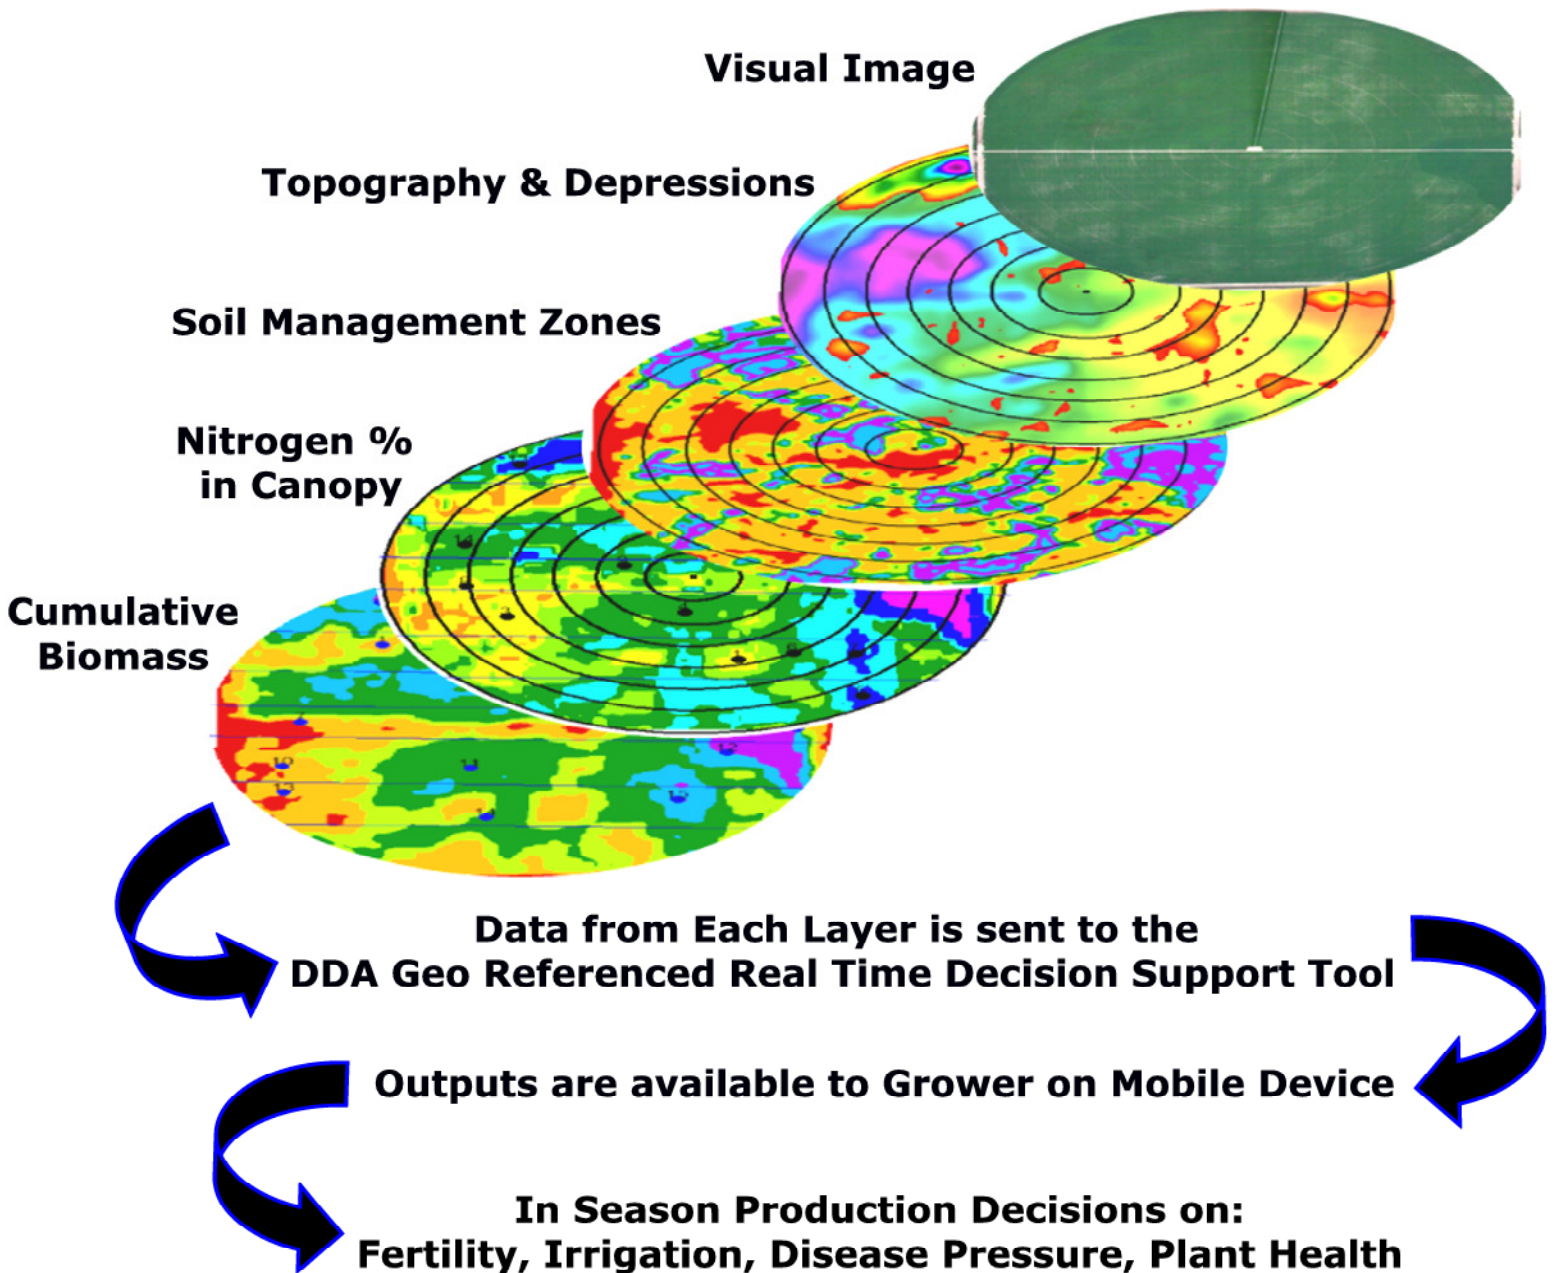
Visual Image

Topography & Depressions

Soil Management Zones

Nitrogen %
in Canopy

Cumulative
Biomass

Data from Each Layer is sent to the
DDA Geo Referenced Real Time Decision Support Tool

Outputs are available to Grower on Mobile Device

In Season Production Decisions on:
Fertility, Irrigation, Disease Pressure, Plant Health